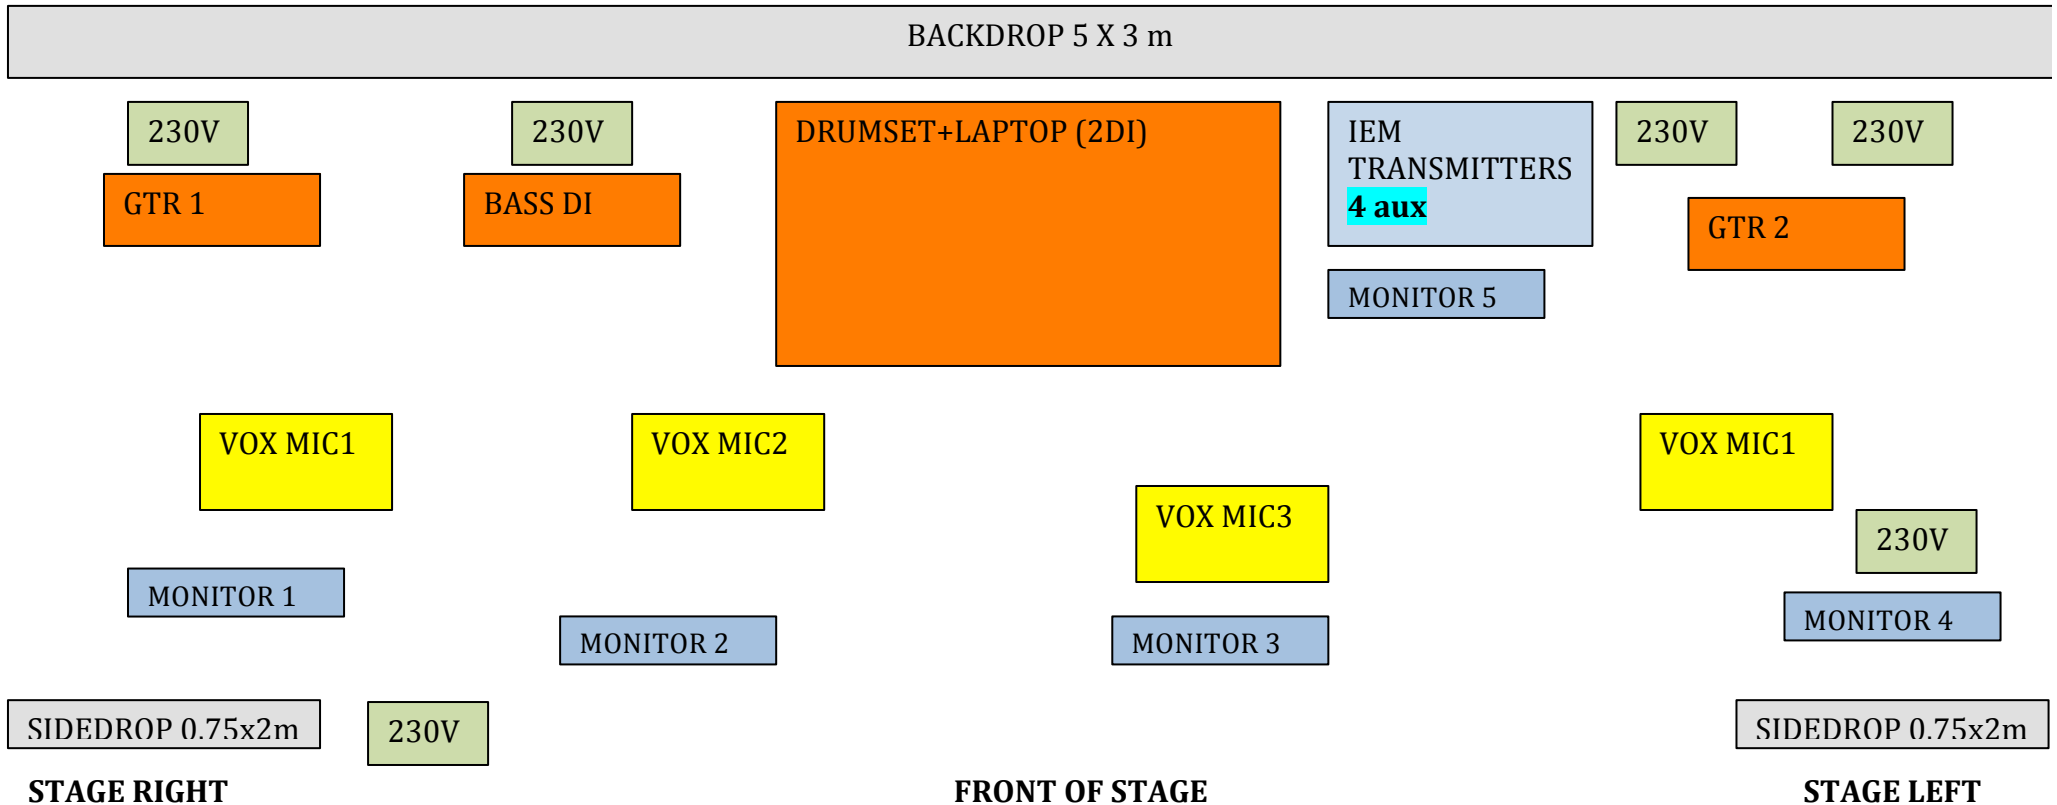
BACKDROP 5 X 3 m

230V

230V

DRUMSET+LAPTOP (2DI)

IEM TRANSMITTERS 4 aux

230V

230V

GTR 1

BASS DI

GTR 2

MONITOR 5

VOX MIC1

VOX MIC2

VOX MIC1

VOX MIC3

230V

MONITOR 1

MONITOR 2

MONITOR 3

MONITOR 4

SIDEDROP 0.75x2m

230V

SIDEDROP 0.75x2m

STAGE RIGHT

FRONT OF STAGE

STAGE LEFT